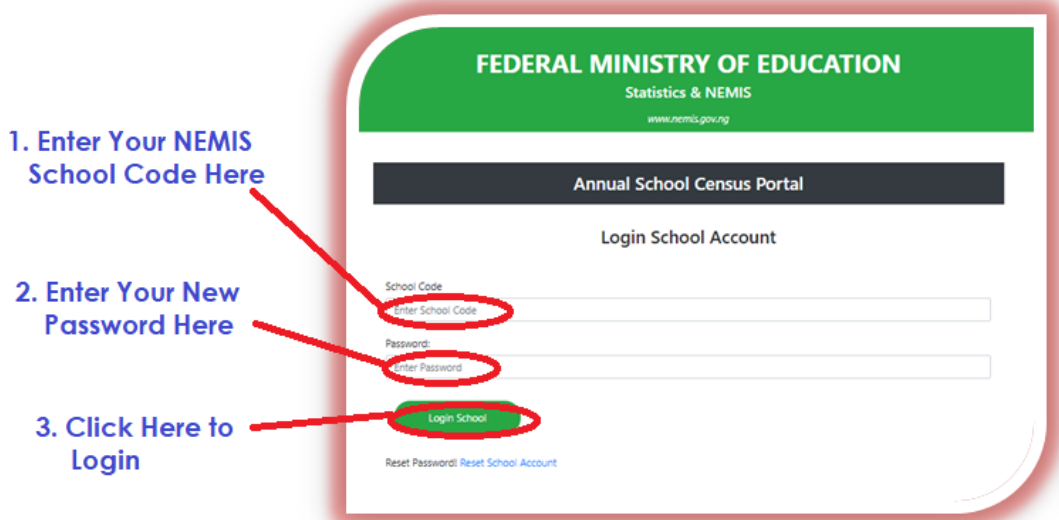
1. Enter Your NEMIS School Code Here

2. Enter Your New Password Here

3. Click Here to Login

FEDERAL MINISTRY OF EDUCATION
Statistics & NEMIS
www.nemis.gov.ng

Annual School Census Portal

Login School Account

School Code
Enter School Code

Password:
Enter Password

Login School

Reset Password! Reset School Account